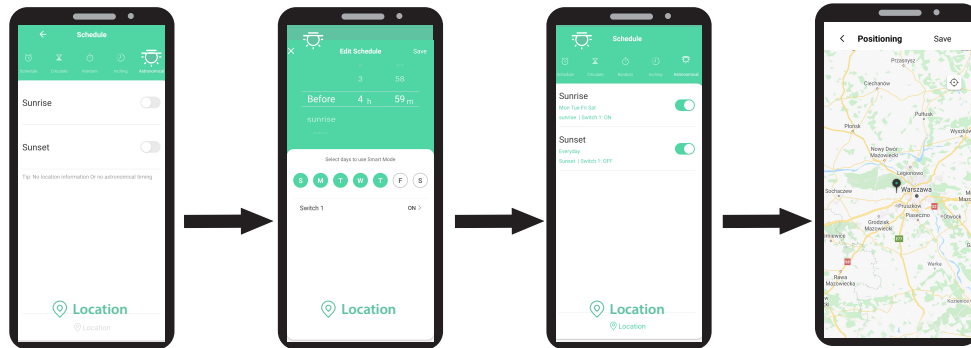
Schedule

Schedule Circulate Random Inching Astronomical

Sunrise

Sunset

Tip: No location information Or no astronomical timing

Location

Location

Edit Schedule

Save

3 58

Before 4 h 59 m

sunrise

Select days to use Smart Mode

S M T W T F S

Switch 1

ON

Location

Schedule

Schedule Circulate Random Inching Astronomical

Sunrise

Mon Tue Fri Sat

sunrise | Switch 1: ON

Sunset

Everyday

Sunset | Switch 1: OFF

Location

Location

Positioning

Save

Przasnysz

Ciechanów

Pułtusk

Płońsk

Wyszków

Nowy Dwór Mazowiecki

Legionowo

Sochaczew

Warszawa

Pruszków

Piaseczno

Otwock

Grodzisk Mazowiecki

Rawa Mazowiecka

Warka